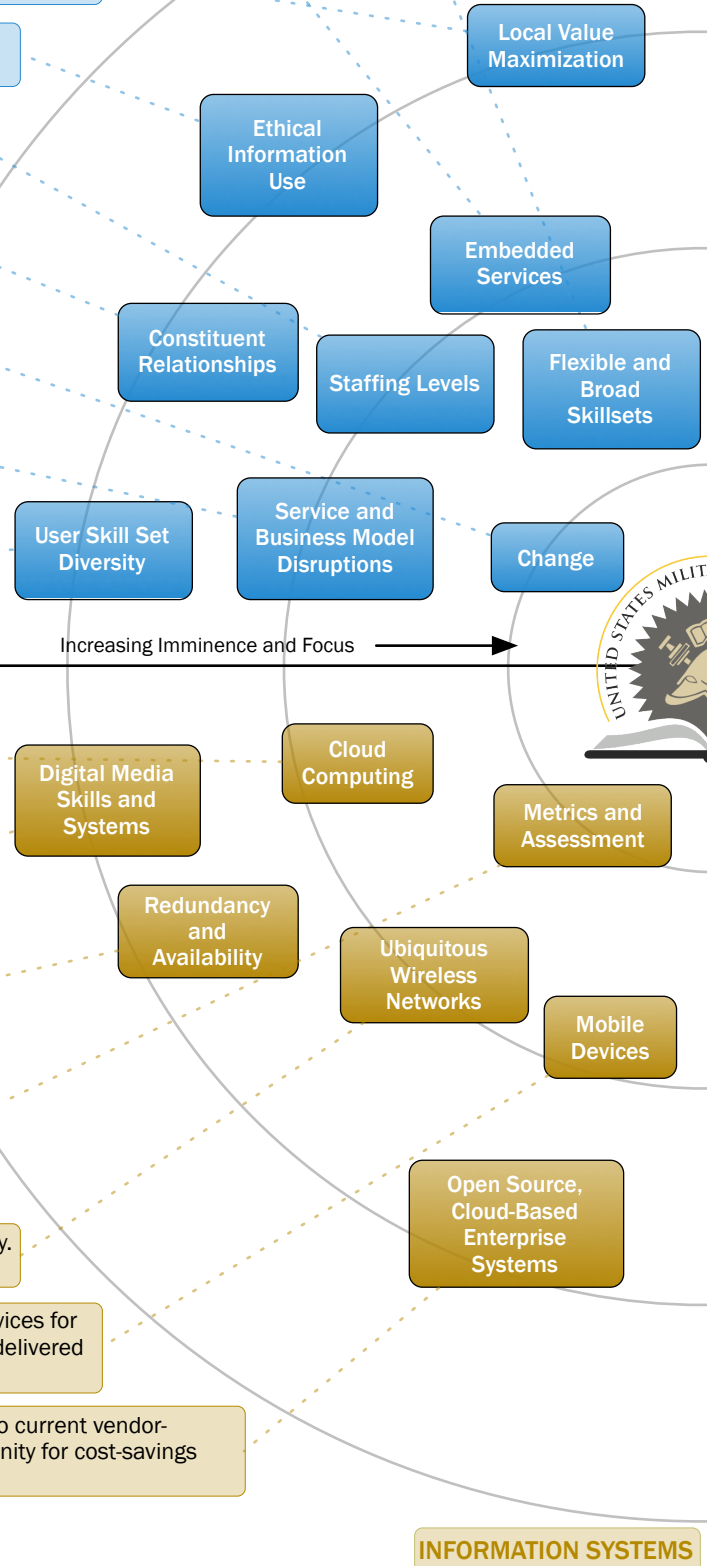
Local Value Maximization

Ethical Information Use

Embedded Services

Constituent Relationships

Staffing Levels

Flexible and Broad Skillsets

User Skill Set Diversity

Service and Business Model Disruptions

Change

UNITED STATES MILIT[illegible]

Increasing Imminence and Focus

Digital Media Skills and Systems

Cloud Computing

Metrics and Assessment

Redundancy and Availability

Ubiquitous Wireless Networks

Mobile Devices

Open Source, Cloud-Based Enterprise Systems

y.

vices for delivered

o current vendor-nity for cost-savings

INFORMATION SYSTEMS